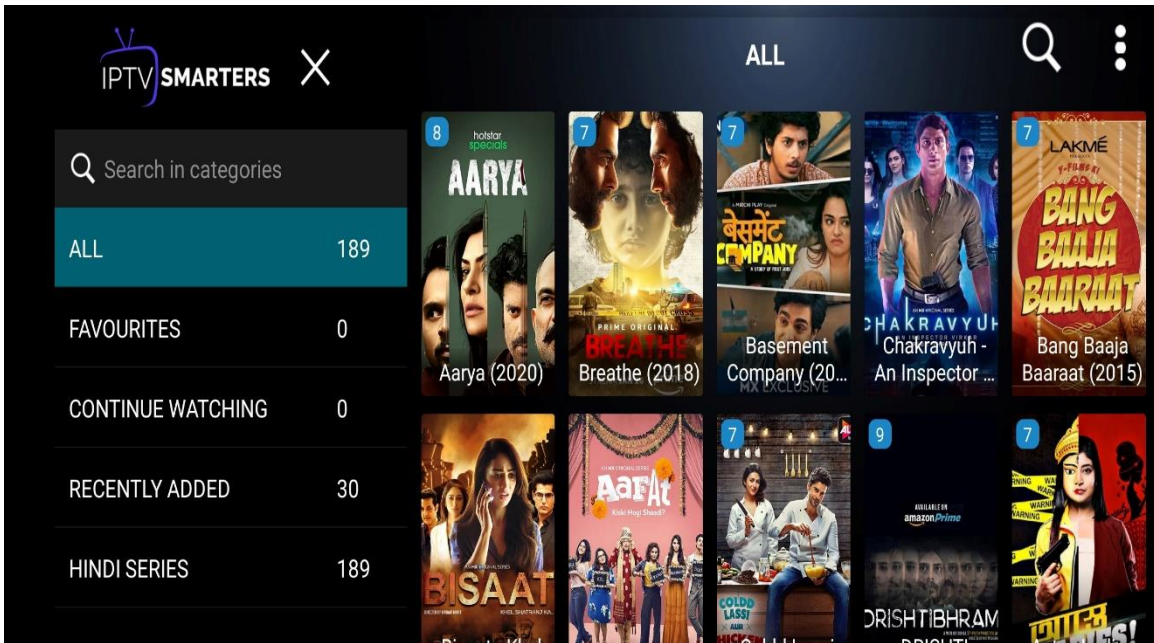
IPTV SMARTERS

ALL

Search in categories

ALL 189

FAVOURITES 0

CONTINUE WATCHING 0

RECENTLY ADDED 30

HINDI SERIES 189

8 hotstar specials AARYA Aarya (2020)

7 PRIME ORIGINAL BREATHE Breathe (2018)

7 बेसमेंट COMPANY Basement Company (20...

7 CHAKRAVYUH Chakravyuh - An Inspector ...

7 LAKMÉ BANG BAAJA BAARAAT Bang Baaja Baaraat (2015)

BISAAT

AarAt Kiski Hogi Shaadi?

7 COLDD LASSI AUR CHICKEN

9 AVAILABLE ON amazon Prime DRISHTIBHRAM

7 WARNING